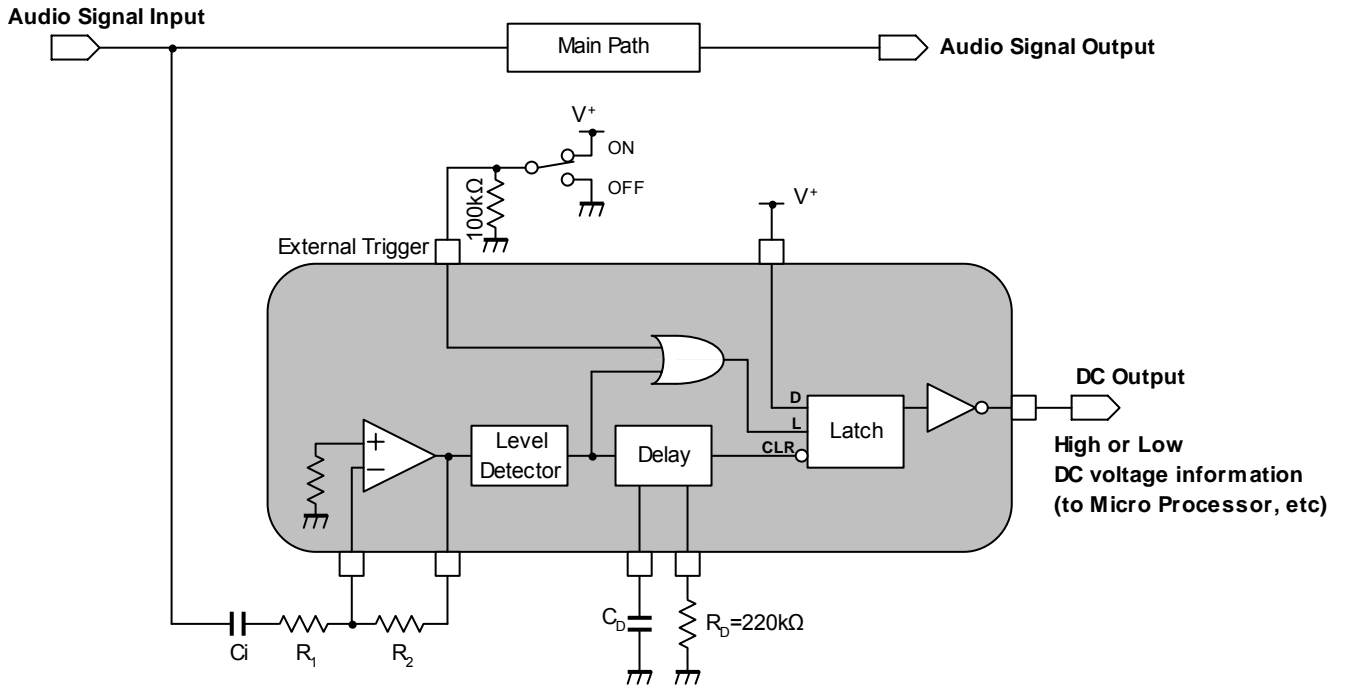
Audio Signal Input

Main Path

Audio Signal Output

$V^+$

ON

OFF

100kΩ

$V^+$

External Trigger

D

L

CLR

Latch

DC Output

High or Low

DC voltage information

(to Micro Processor, etc)

+

−

Level Detector

Delay

Ci

$R_1$

$R_2$

$C_D$

$R_D$=220kΩ